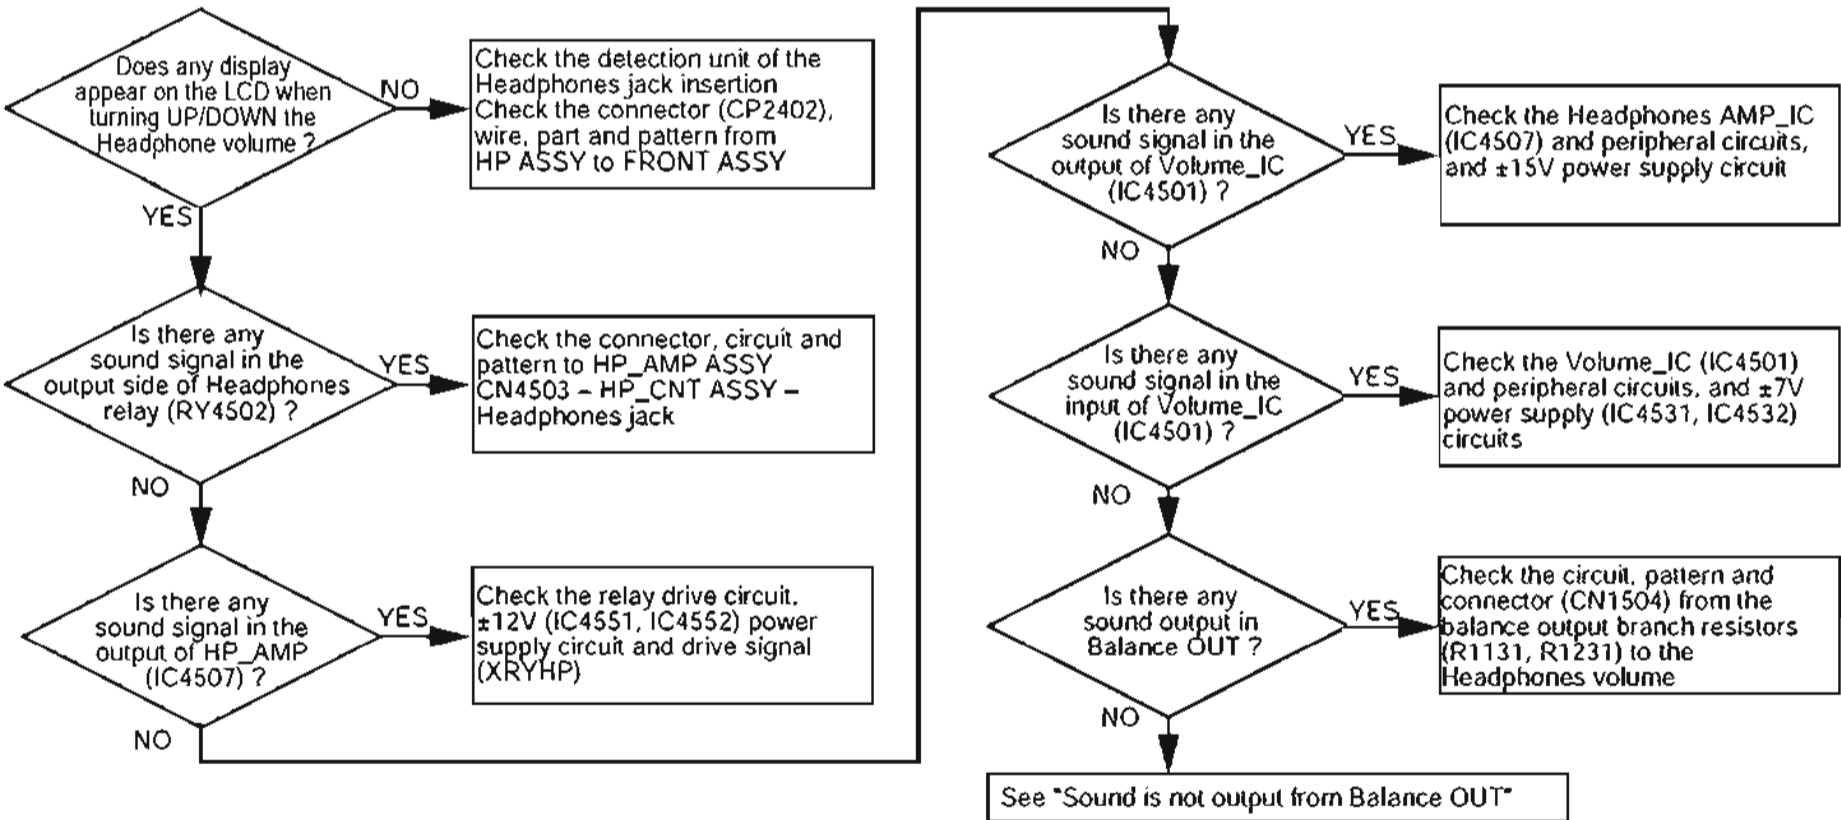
Does any display appear on the LCD when turning UP/DOWN the Headphone volume ?

NO

Check the detection unit of the Headphones jack insertion
Check the connector (CP2402), wire, part and pattern from HP ASSY to FRONT ASSY

YES

Is there any sound signal in the output side of Headphones relay (RY4502) ?

YES

Check the connector, circuit and pattern to HP_AMP ASSY CN4503 – HP_CNT ASSY – Headphones jack

NO

Is there any sound signal in the output of HP_AMP (IC4507) ?

YES

Check the relay drive circuit, ±12V (IC4551, IC4552) power supply circuit and drive signal (XRYHP)

NO

Is there any sound signal in the output of Volume_IC (IC4501) ?

YES

Check the Headphones AMP_IC (IC4507) and peripheral circuits, and ±15V power supply circuit

NO

Is there any sound signal in the input of Volume_IC (IC4501) ?

YES

Check the Volume_IC (IC4501) and peripheral circuits, and ±7V power supply (IC4531, IC4532) circuits

NO

Is there any sound output in Balance OUT ?

YES

Check the circuit, pattern and connector (CN1504) from the balance output branch resistors (R1131, R1231) to the Headphones volume

NO

See "Sound is not output from Balance OUT"